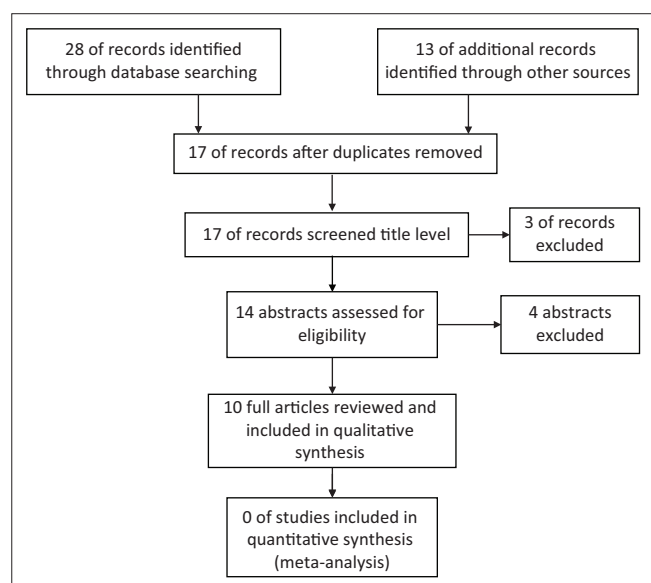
28 of records identified through database searching

13 of additional records identified through other sources

17 of records after duplicates removed

17 of records screened title level

3 of records excluded

14 abstracts assessed for eligibility

4 abstracts excluded

10 full articles reviewed and included in qualitative synthesis

0 of studies included in quantitative synthesis (meta-analysis)